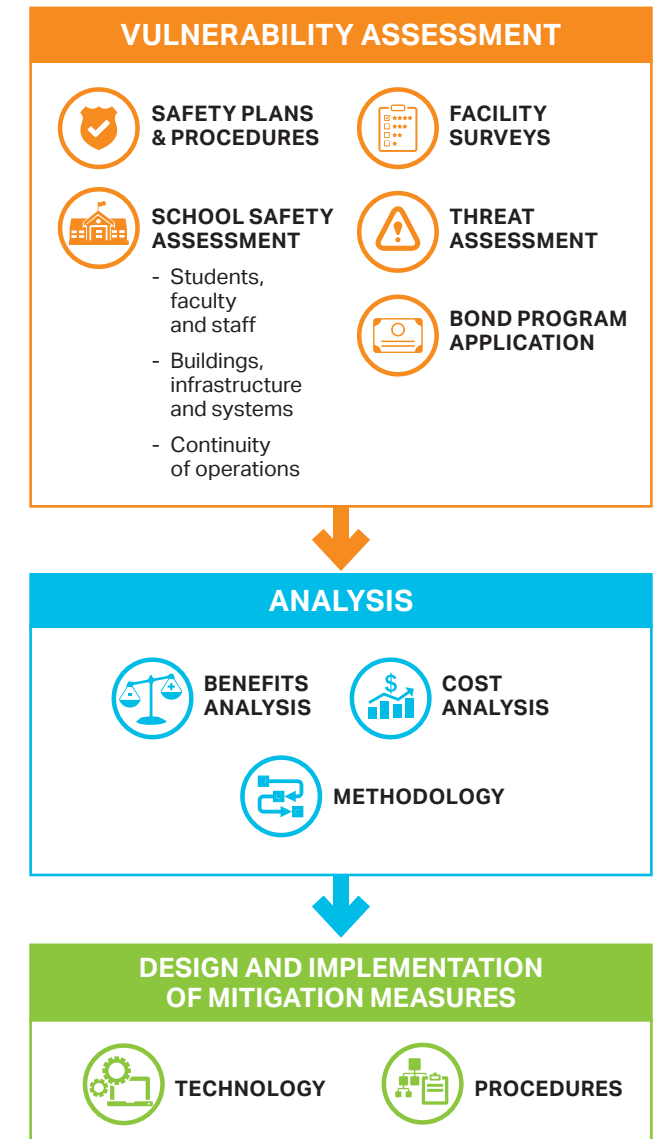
VULNERABILITY ASSESSMENT

SAFETY PLANS & PROCEDURES

FACILITY SURVEYS

SCHOOL SAFETY ASSESSMENT

- Students, faculty and staff
- Buildings, infrastructure and systems
- Continuity of operations

THREAT ASSESSMENT

BOND PROGRAM APPLICATION

ANALYSIS

BENEFITS ANALYSIS

COST ANALYSIS

METHODOLOGY

DESIGN AND IMPLEMENTATION OF MITIGATION MEASURES

TECHNOLOGY

PROCEDURES